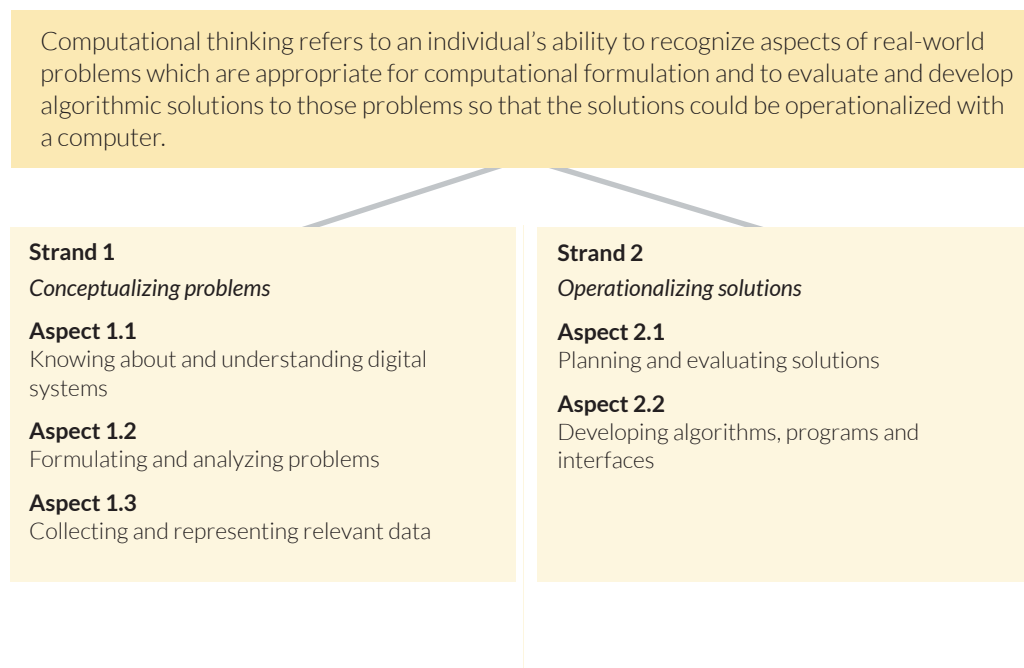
Computational thinking refers to an individual's ability to recognize aspects of real-world problems which are appropriate for computational formulation and to evaluate and develop algorithmic solutions to those problems so that the solutions could be operationalized with a computer.

**Strand 1**
*Conceptualizing problems*

**Aspect 1.1**
Knowing about and understanding digital systems

**Aspect 1.2**
Formulating and analyzing problems

**Aspect 1.3**
Collecting and representing relevant data

**Strand 2**
*Operationalizing solutions*

**Aspect 2.1**
Planning and evaluating solutions

**Aspect 2.2**
Developing algorithms, programs and interfaces